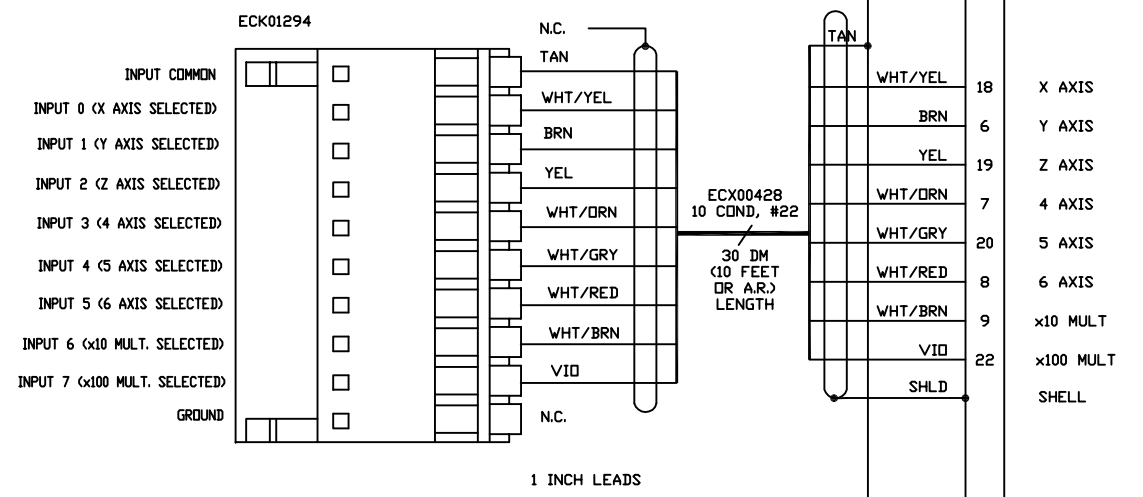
ECK01294

INPUT COMMON
INPUT 0 (X AXIS SELECTED)
INPUT 1 (Y AXIS SELECTED)
INPUT 2 (Z AXIS SELECTED)
INPUT 3 (4 AXIS SELECTED)
INPUT 4 (5 AXIS SELECTED)
INPUT 5 (6 AXIS SELECTED)
INPUT 6 (x10 MULT. SELECTED)
INPUT 7 (x100 MULT. SELECTED)
GROUND

N.C.
TAN
WHT/YEL
BRN
YEL
WHT/ORN
WHT/GRY
WHT/RED
WHT/BRN
VIO
N.C.

ECX00428
10 COND, #22

30 DM
(10 FEET
OR A.R.)
LENGTH

1 INCH LEADS

TAN
WHT/YEL 18 X AXIS
BRN 6 Y AXIS
YEL 19 Z AXIS
WHT/ORN 7 4 AXIS
WHT/GRY 20 5 AXIS
WHT/RED 8 6 AXIS
WHT/BRN 9 x10 MULT
VIO 22 x100 MULT
SHLD SHELL